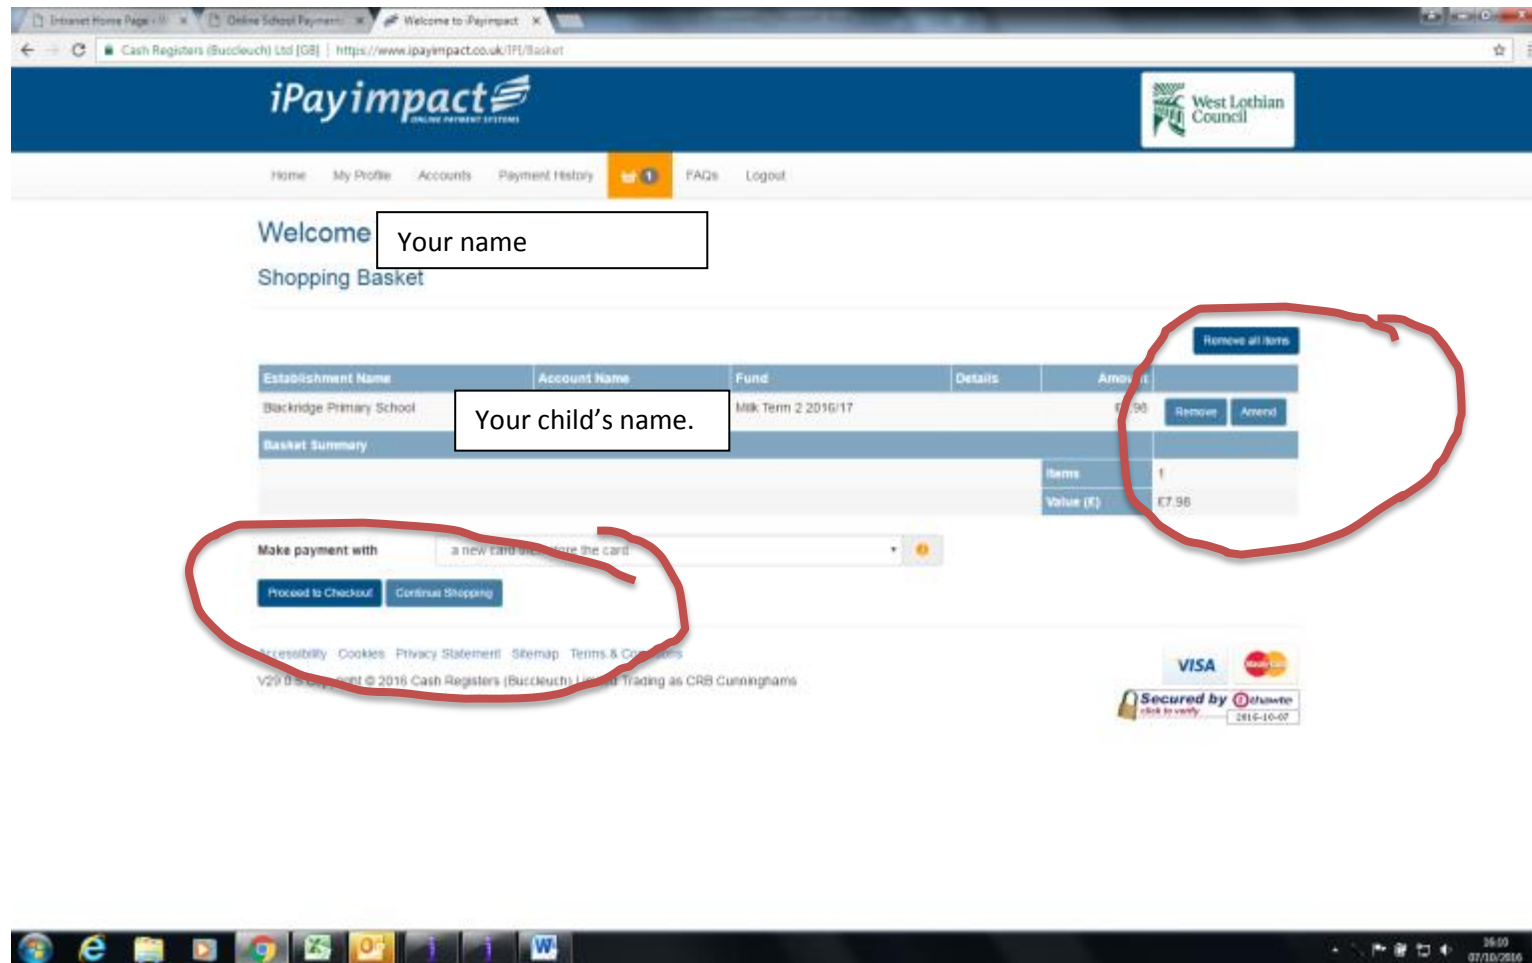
Intranet Home Page × | Online School Payment × | Welcome to iPayimpact ×

Cash Registers (Buccleuch) Ltd [GB] | https://www.ipayimpact.co.uk/IPI/Basket

iPayimpact ONLINE PAYMENT SYSTEMS

West Lothian Council

Home My Profile Accounts Payment History 1 FAQs Logout

Welcome Your name

Shopping Basket

Remove all items

| Establishment Name | Account Name | Fund | Details | Amount | |
|---|---|---|---|---|---|
| Blackridge Primary School | Your child's name. | Milk Term 2 2016/17 | | £7.98 | Remove Amend |

Basket Summary

| Items | 1 |
|---|---|
| Value (£) | £7.98 |

Make payment with a new card and store the card

Proceed to Checkout Continue Shopping

Accessibility Cookies Privacy Statement Sitemap Terms & Conditions

V29.0.5 Copyright © 2016 Cash Registers (Buccleuch) Limited Trading as CRB Cunninghams

VISA

Secured by thawte click to verify 2016-10-07

16:03 07/10/2016